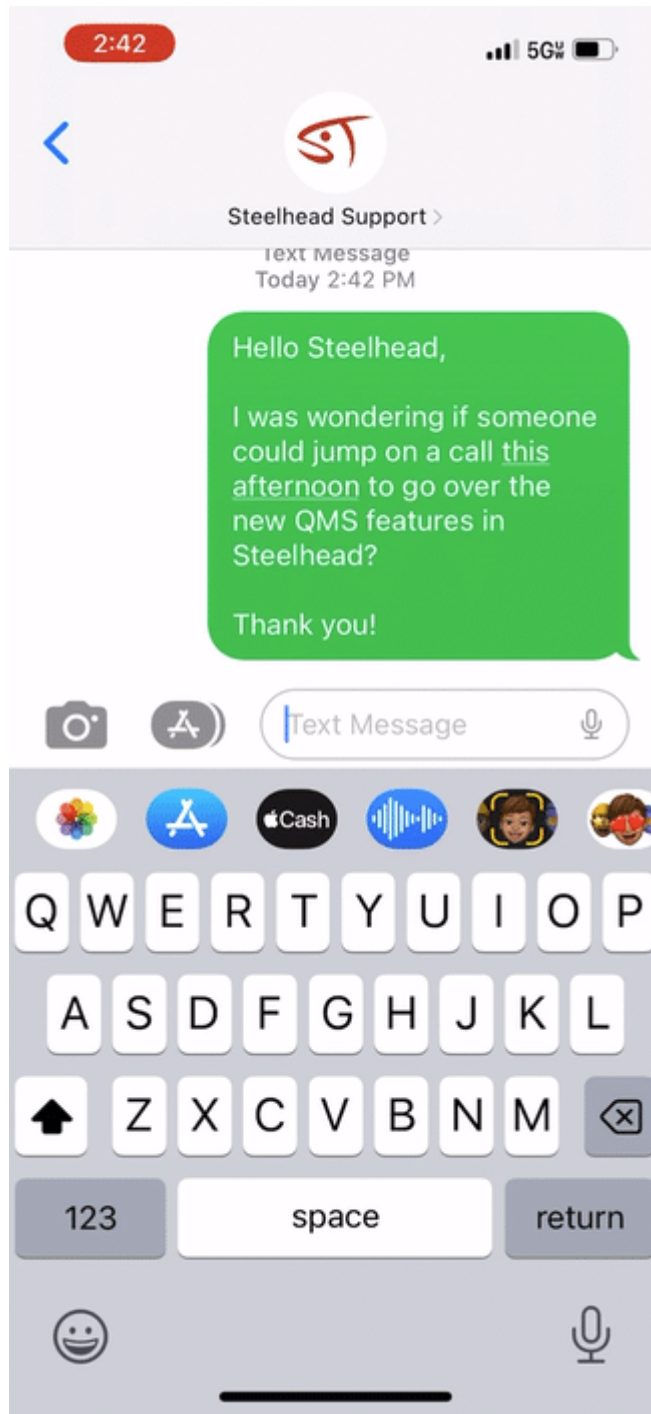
2:42

5G

ST

Steelhead Support >

Text Message
Today 2:42 PM

Hello Steelhead,

I was wondering if someone could jump on a call this afternoon to go over the new QMS features in Steelhead?

Thank you!

Text Message

Cash

Q W E R T Y U I O P
A S D F G H J K L
Z X C V B N M
123 space return